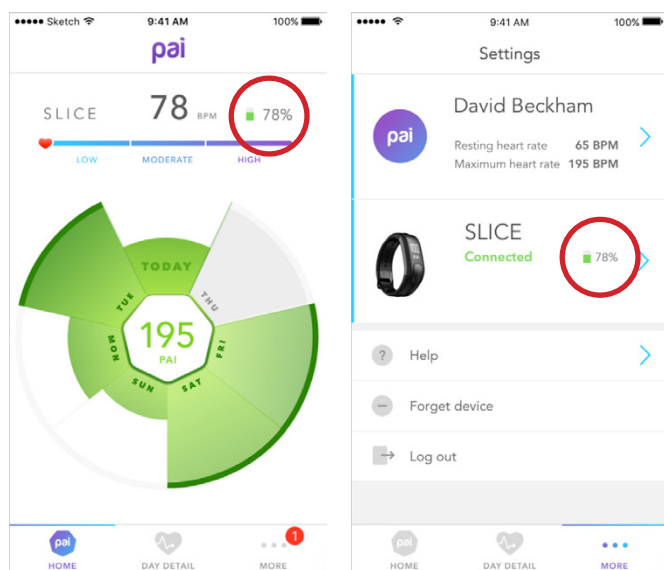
●●●●● Sketch 9:41 AM 100%

pai

SLICE 78 BPM 78%

LOW MODERATE HIGH

TODAY
THU
FRI
SAT
SUN
MON
TUE

195
PAI

pai HOME
DAY DETAIL
1 MORE

●●●●● 9:41 AM 100%

Settings

pai

David Beckham

Resting heart rate 65 BPM
Maximum heart rate 195 BPM

SLICE
Connected 78%

Help

Forget device

Log out

pai HOME
DAY DETAIL
MORE